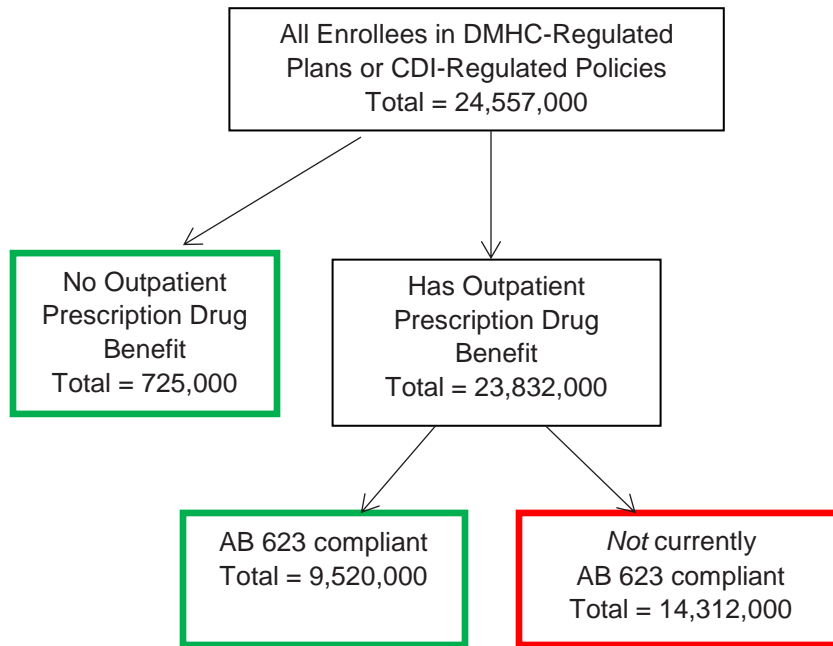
All Enrollees in DMHC-Regulated Plans or CDI-Regulated Policies
Total = 24,557,000

No Outpatient Prescription Drug Benefit
Total = 725,000

Has Outpatient Prescription Drug Benefit
Total = 23,832,000

AB 623 compliant
Total = 9,520,000

*Not* currently AB 623 compliant
Total = 14,312,000